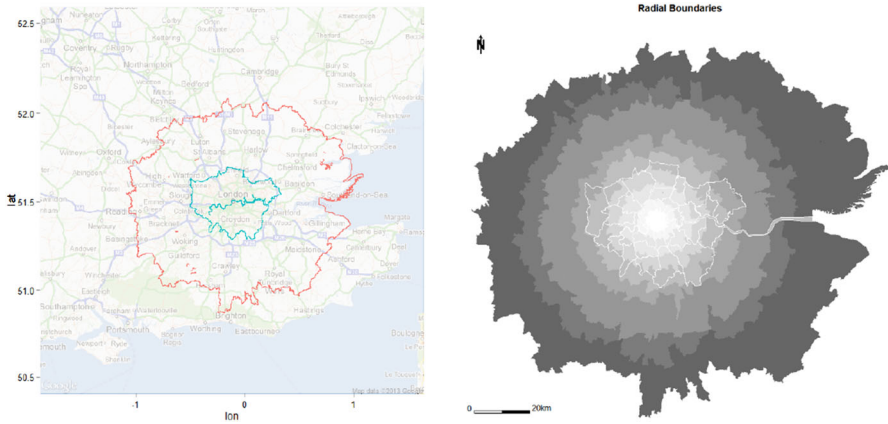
52.5
52.0
51.5
51.0
50.5
lat
-1
0
1
lon
Coventry
Northampton
Cambridge
Leamington Spa
Milton Keynes
Aylesbury
Luton
Stevenage
Colchester
Chelmsford
Basildon
London
Croydon
Dartford
Southend-on-Sea
Reading
Bracknell
Woking
Crawley
Maidstone
Ashford
Margate
Portsmouth
Worthing
Brighton
Eastbourne
Southampton
Google
Map data ©2013 Google

Radial Boundaries
N
0
20km